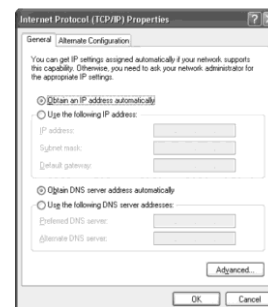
Internet Protocol (TCP/IP) Properties

General | Alternate Configuration

You can get IP settings assigned automatically if your network supports this capability. Otherwise, you need to ask your network administrator for the appropriate IP settings.

Obtain an IP address automatically

Use the following IP address:

IP address:

Subnet mask:

Default gateway:

Obtain DNS server address automatically

Use the following DNS server addresses:

Preferred DNS server:

Alternate DNS server:

Advanced...

OK

Cancel